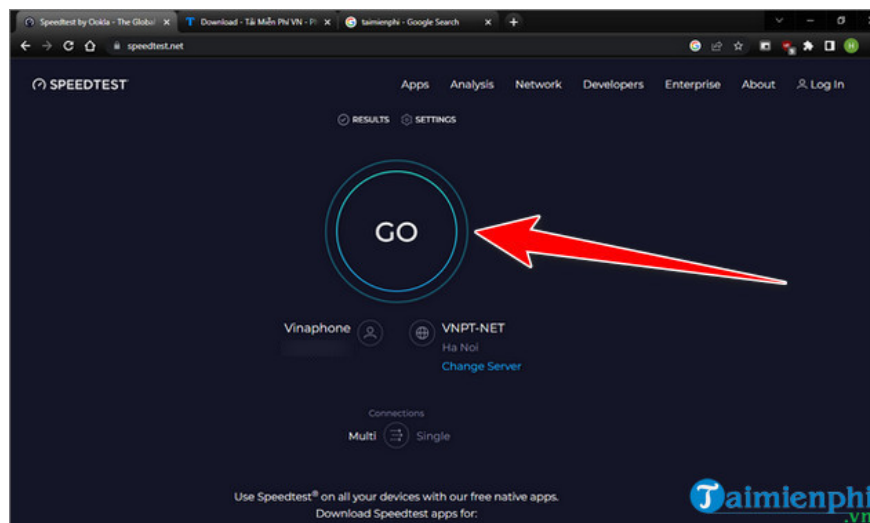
Speedtest by Ookla - The Global
Download - Tải Miễn Phí VN - P
taimienphi - Google Search

speedtest.net

SPEEDTEST

Apps Analysis Network Developers Enterprise About Log In

RESULTS SETTINGS

GO

Vinaphone

VNPT-NET
Ha Noi
Change Server

Connections
Multi Single

Use Speedtest® on all your devices with our free native apps.
Download Speedtest apps for:

Taimienphi
.vn